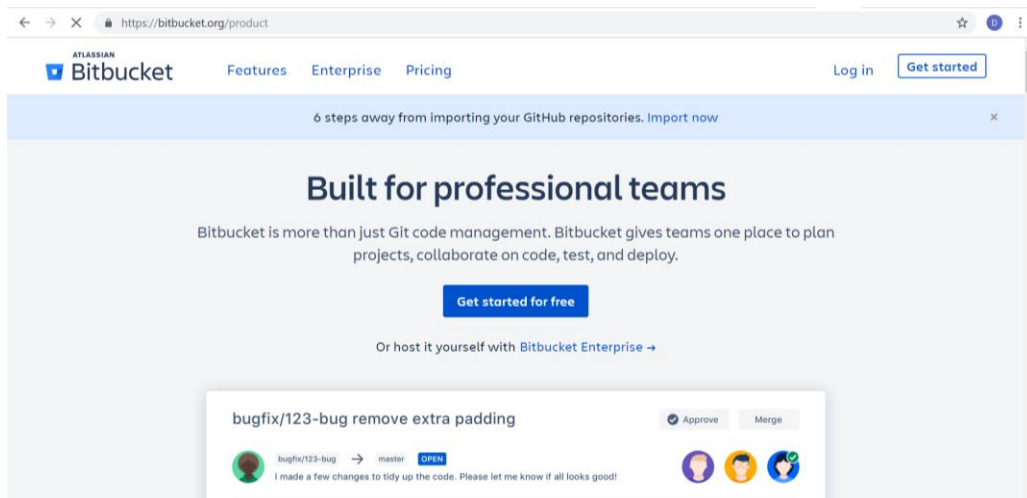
https://bitbucket.org/product

D

ATLASSIAN
Bitbucket

Features Enterprise Pricing

Log in Get started

6 steps away from importing your GitHub repositories. Import now

×

Built for professional teams

Bitbucket is more than just Git code management. Bitbucket gives teams one place to plan projects, collaborate on code, test, and deploy.

Get started for free

Or host it yourself with Bitbucket Enterprise →

bugfix/123-bug remove extra padding

Approve Merge

bugfix/123-bug → master OPEN

I made a few changes to tidy up the code. Please let me know if all looks good!